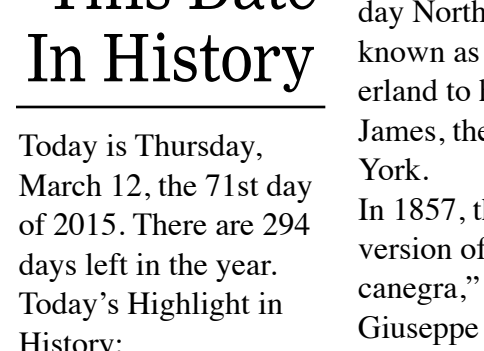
This Date In History

Today is Thursday, March 12, the 71st day of 2015. There are 294 days left in the year. Today's Highlight in History:

day North known as erland to James, the York.

In 1857, th version of canegra," Giuseppe